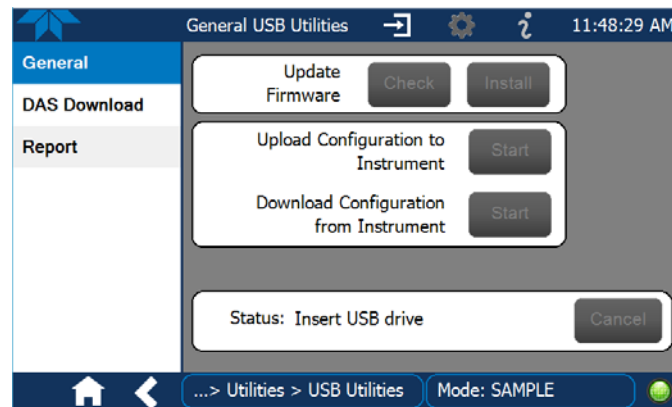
General USB Utilities

11:48:29 AM

General

DAS Download

Report

Update Firmware

Check

Install

Upload Configuration to Instrument

Start

Download Configuration from Instrument

Start

Status: Insert USB drive

Cancel

...> Utilities > USB Utilities

Mode: SAMPLE